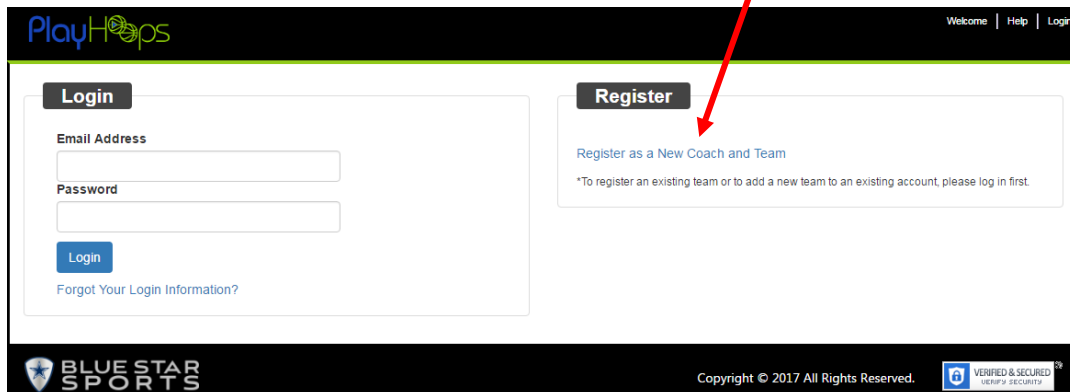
PlayHoops

Welcome | Help | Login

Login

Email Address

Password

Login

Forgot Your Login Information?

Register

Register as a New Coach and Team

*To register an existing team or to add a new team to an existing account, please log in first.

BLUE STAR SPORTS

Copyright © 2017 All Rights Reserved.

VERIFIED & SECURED
VERIFY SECURITY